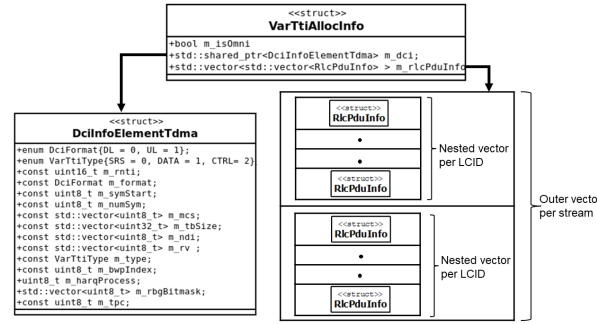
<<struct>>
VarTtiAllocInfo

+bool m_isOmni
+std::shared_ptr<DciInfoElementTdma> m_dci;
+std::vector<std::vector<RlcPduInfo> > m_rlcPduInfo

<<struct>>
DciInfoElementTdma

+enum DciFormat{DL = 0, UL = 1};
+enum VarTtiType{SRS = 0, DATA = 1, CTRL= 2}
+const uint16_t m_rnti;
+const DciFormat m_format;
+const uint8_t m_symStart;
+const uint8_t m_numSym;
+const std::vector<uint8_t> m_mcs;
+const std::vector<uint32_t> m_tbSize;
+const std::vector<uint8_t> m_ndi;
+const std::vector<uint8_t> m_rv ;
+const VarTtiType m_type;
+const uint8_t m_bwpIndex;
+uint8_t m_harqProcess;
+std::vector<uint8_t> m_rbgBitmask;
+const uint8_t m_tpc;

<<struct>>
RlcPduInfo

•

•

<<struct>>
RlcPduInfo

Nested vector per LCID

<<struct>>
RlcPduInfo

•

•

<<struct>>
RlcPduInfo

Nested vector per LCID

Outer vecto per stream